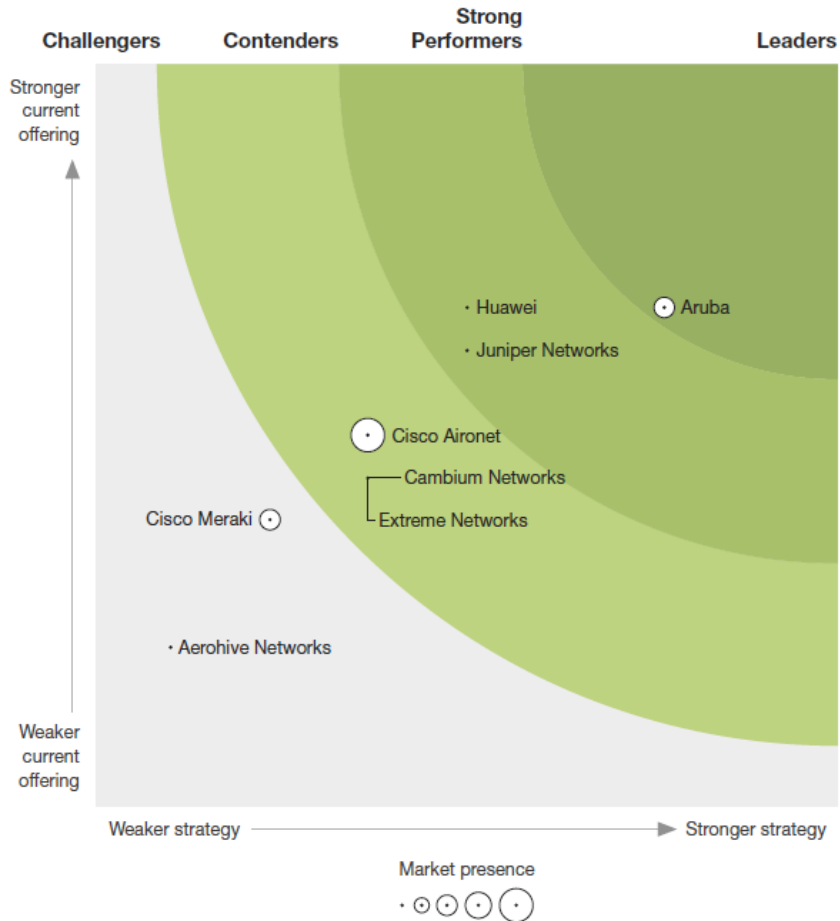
Challengers
Contenders
Strong Performers
Leaders

Stronger current offering

Weaker current offering

Huawei
Aruba
Juniper Networks
Cisco Aironet
Cambium Networks
Extreme Networks
Cisco Meraki
Aerohive Networks

Weaker strategy
Stronger strategy

Market presence